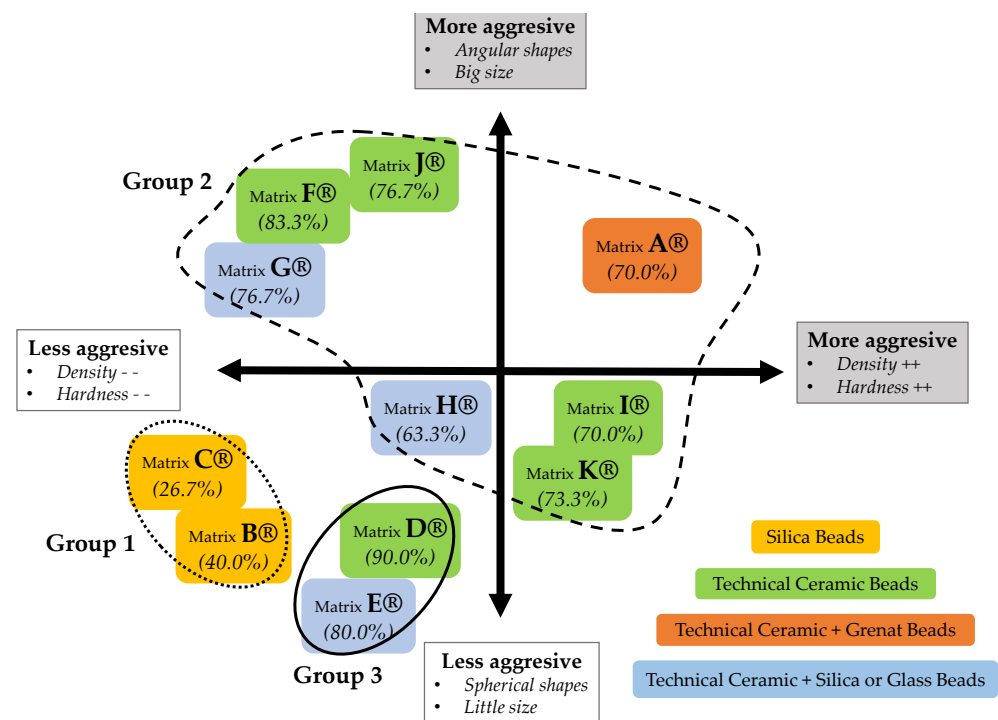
More aggresive
• Angular shapes
• Big size

Group 2

Matrix J®
(76.7%)

Matrix F®
(83.3%)

Matrix G®
(76.7%)

Matrix A®
(70.0%)

Less aggresive
• Density - -
• Hardness - -

More aggresive
• Density ++
• Hardness ++

Matrix H®
(63.3%)

Matrix I®
(70.0%)

Matrix K®
(73.3%)

Matrix C®
(26.7%)

Matrix B®
(40.0%)

Group 1

Matrix D®
(90.0%)

Matrix E®
(80.0%)

Group 3

Less aggresive
• Spherical shapes
• Little size

Silica Beads

Technical Ceramic Beads

Technical Ceramic + Grenat Beads

Technical Ceramic + Silica or Glass Beads